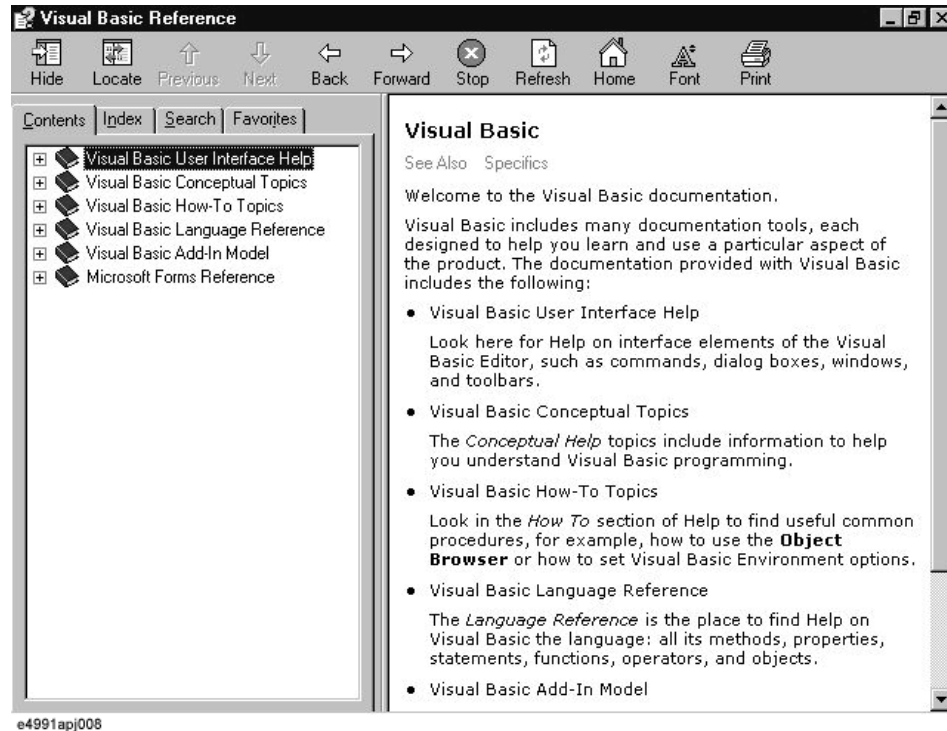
Visual Basic Reference

Hide Locate Previous Next Back Forward Stop Refresh Home Font Print

Contents | Index | Search | Favorites

Visual Basic User Interface Help
Visual Basic Conceptual Topics
Visual Basic How-To Topics
Visual Basic Language Reference
Visual Basic Add-In Model
Microsoft Forms Reference

Visual Basic

See Also Specifics

Welcome to the Visual Basic documentation.

Visual Basic includes many documentation tools, each designed to help you learn and use a particular aspect of the product. The documentation provided with Visual Basic includes the following:

• Visual Basic User Interface Help

Look here for Help on interface elements of the Visual Basic Editor, such as commands, dialog boxes, windows, and toolbars.

• Visual Basic Conceptual Topics

The *Conceptual Help* topics include information to help you understand Visual Basic programming.

• Visual Basic How-To Topics

Look in the *How To* section of Help to find useful common procedures, for example, how to use the **Object Browser** or how to set Visual Basic Environment options.

• Visual Basic Language Reference

The *Language Reference* is the place to find Help on Visual Basic the language: all its methods, properties, statements, functions, operators, and objects.

• Visual Basic Add-In Model

e4991apj008